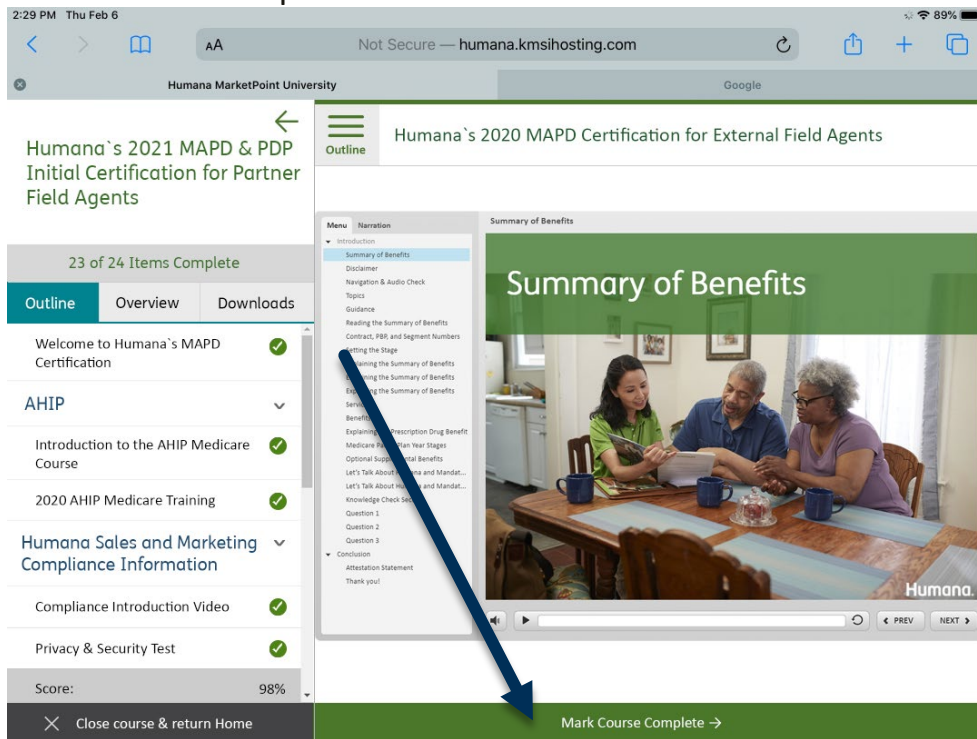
2:29 PM Thu Feb 6

89%

AA Not Secure — humana.kmsihosting.com

Humana MarketPoint University

Google

Humana`s 2021 MAPD & PDP Initial Certification for Partner Field Agents

23 of 24 Items Complete

Outline Overview Downloads

Welcome to Humana`s MAPD Certification

AHIP

Introduction to the AHIP Medicare Course

2020 AHIP Medicare Training

Humana Sales and Marketing Compliance Information

Compliance Introduction Video

Privacy & Security Test

Score: 98%

Close course & return Home

Outline

Humana`s 2020 MAPD Certification for External Field Agents

Menu Narration

Introduction
Summary of Benefits
Disclaimer
Navigation & Audio Check
Topics
Guidance
Reading the Summary of Benefits
Contract, PBP, and Segment Numbers
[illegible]etting the Stage
E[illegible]plaining the Summary of Benefits
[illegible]ining the Summary of Benefits
Exp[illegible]g the Summary of Benefits
Serv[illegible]
Benefit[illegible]
Explaining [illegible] Prescription Drug Benefit
Medicare Pa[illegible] Plan Year Stages
Optional Supp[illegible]tal Benefits
Let's Talk About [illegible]na and Mandat...
Let's Talk About Hu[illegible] and Mandat...
Knowledge Check Se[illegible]
Question 1
Question 2
Question 3
Conclusion
Attestation Statement
Thank you!

Summary of Benefits

Summary of Benefits

Humana.

PREV NEXT

Mark Course Complete →